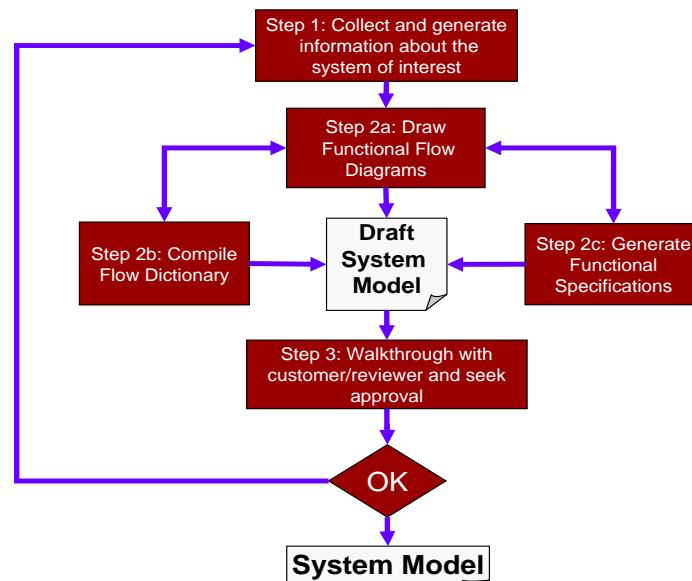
Step 1: Collect and generate information about the system of interest

Step 2a: Draw Functional Flow Diagrams

Step 2b: Compile Flow Dictionary

Draft System Model

Step 2c: Generate Functional Specifications

Step 3: Walkthrough with customer/reviewer and seek approval

OK

System Model